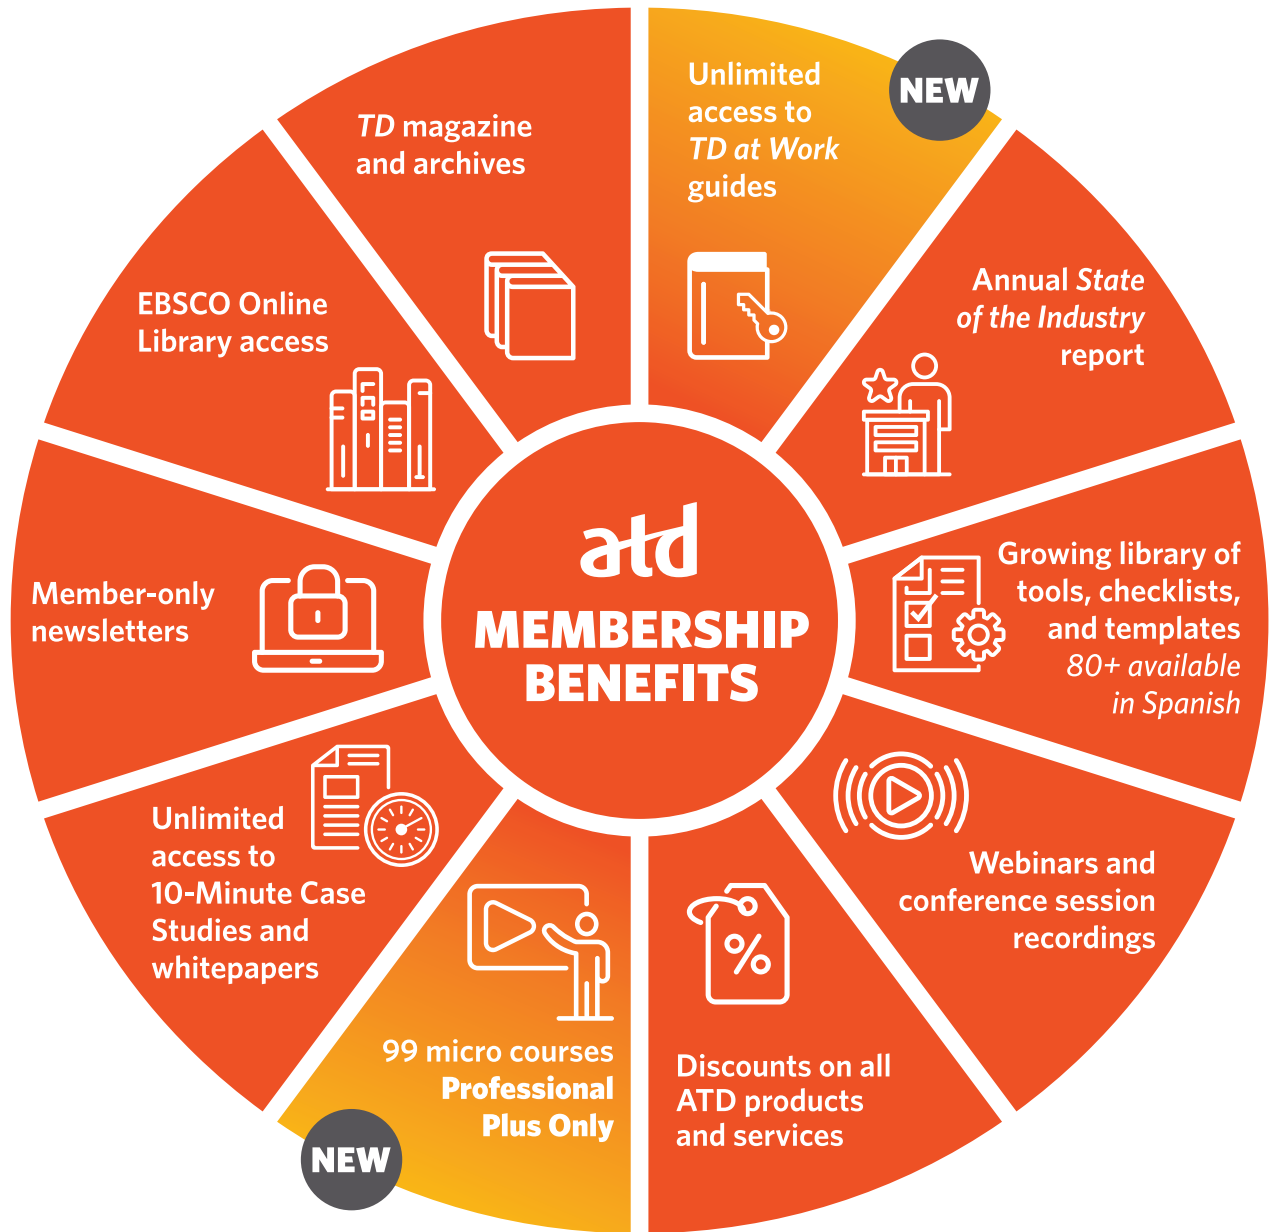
atd
MEMBERSHIP BENEFITS

TD magazine and archives

NEW
Unlimited access to TD at Work guides

Annual State of the Industry report

Growing library of tools, checklists, and templates
80+ available in Spanish

Webinars and conference session recordings

Discounts on all ATD products and services

99 micro courses
Professional Plus Only
NEW

Unlimited access to 10-Minute Case Studies and whitepapers

Member-only newsletters

EBSCO Online Library access